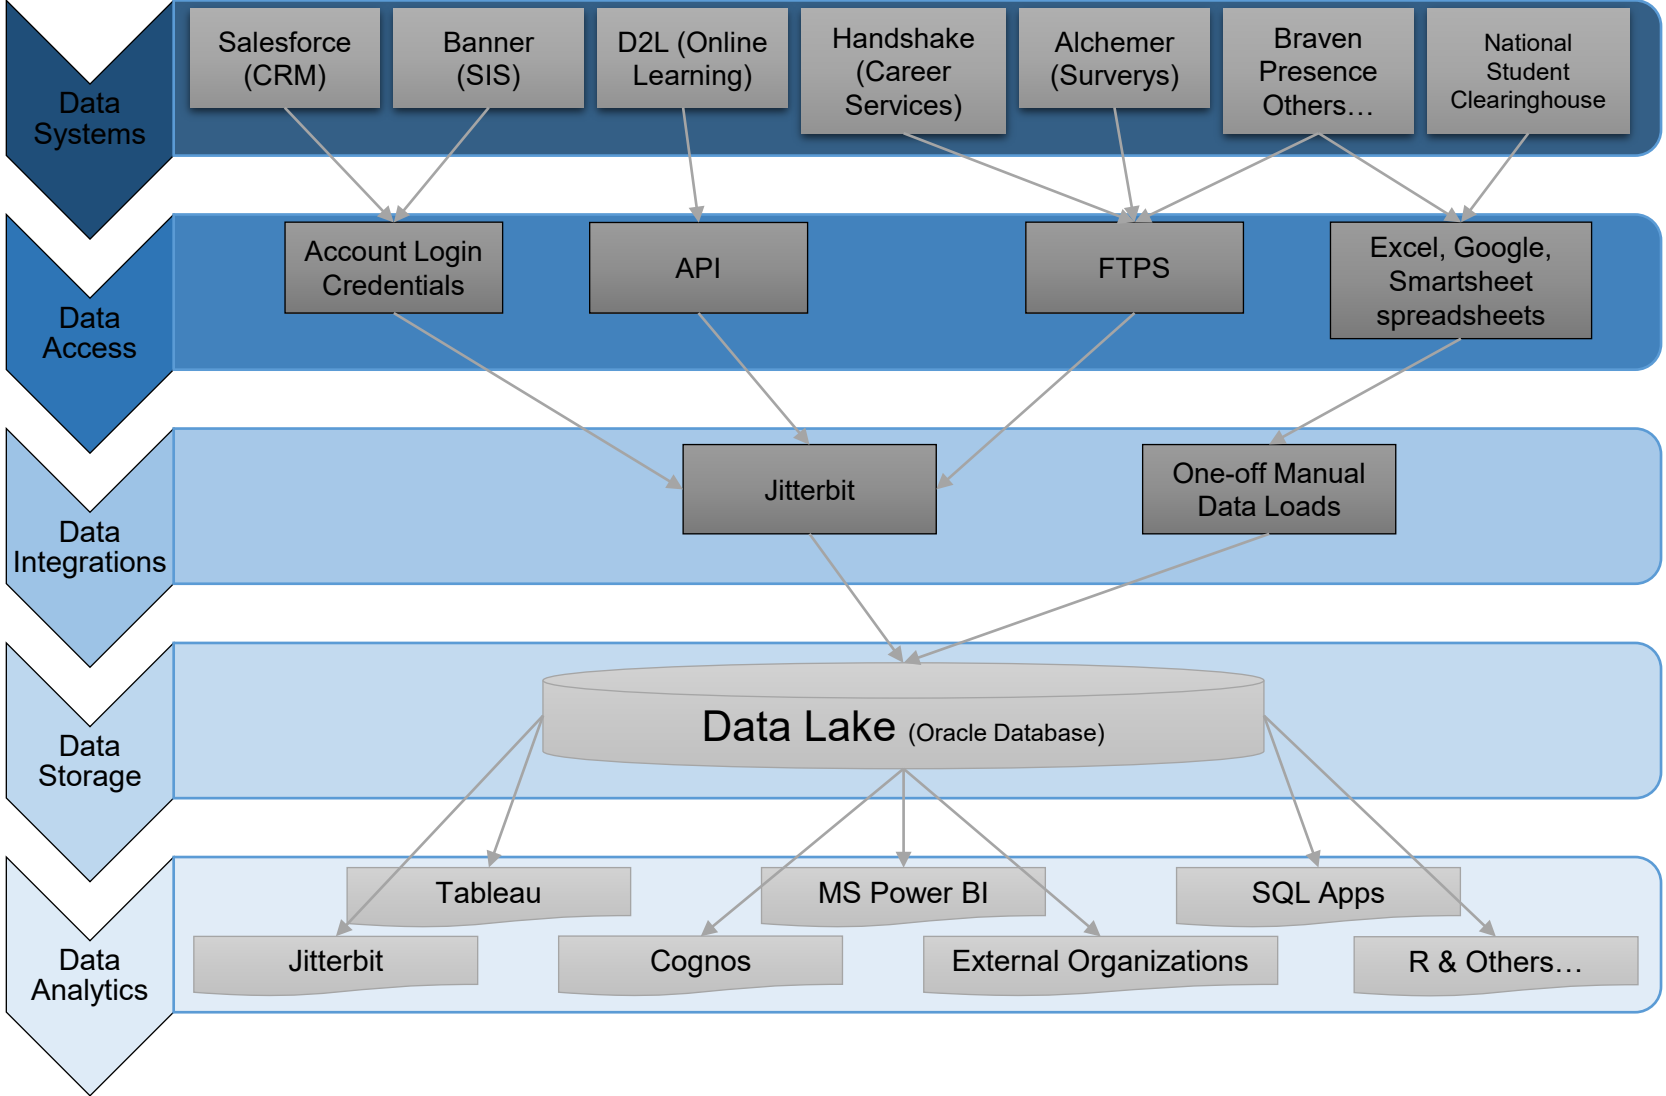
Data Systems

Salesforce (CRM)

Banner (SIS)

D2L (Online Learning)

Handshake (Career Services)

Alchemer (Surverys)

Braven Presence Others…

National Student Clearinghouse

Data Access

Account Login Credentials

API

FTPS

Excel, Google, Smartsheet spreadsheets

Data Integrations

Jitterbit

One-off Manual Data Loads

Data Storage

Data Lake (Oracle Database)

Data Analytics

Tableau

MS Power BI

SQL Apps

Jitterbit

Cognos

External Organizations

R & Others…